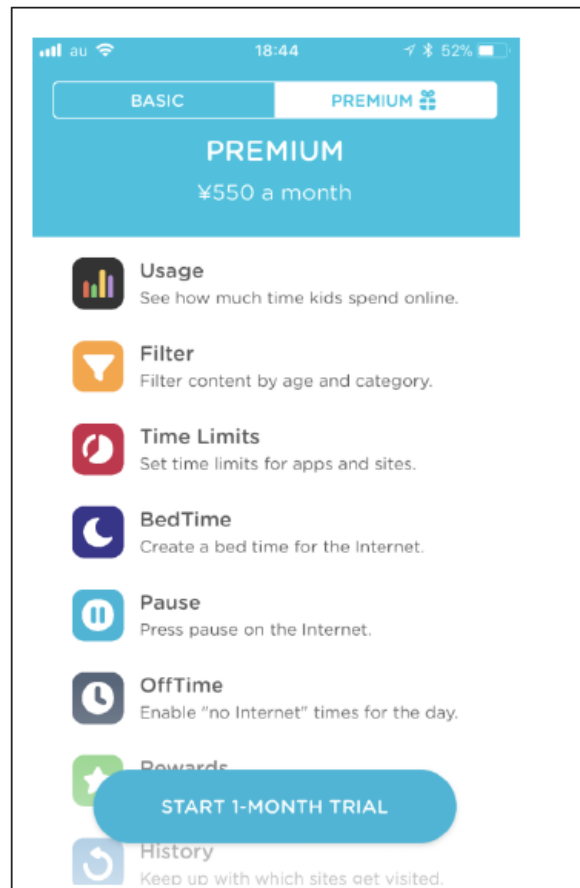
au 18:44 52%

BASIC PREMIUM

PREMIUM
¥550 a month

Usage
See how much time kids spend online.

Filter
Filter content by age and category.

Time Limits
Set time limits for apps and sites.

BedTime
Create a bed time for the Internet.

Pause
Press pause on the Internet.

OffTime
Enable "no Internet" times for the day.

Rewards

START 1-MONTH TRIAL

History
Keep up with which sites get visited.